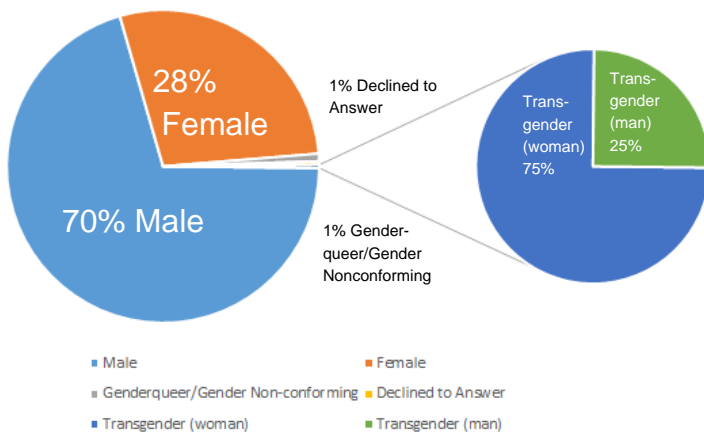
28%
Female

70% Male

1% Declined to Answer

1% Genderqueer/Gender Nonconforming

Transgender (woman) 75%

Transgender (man) 25%

Male
Female
Genderqueer/Gender Non-conforming
Declined to Answer
Transgender (woman)
Transgender (man)